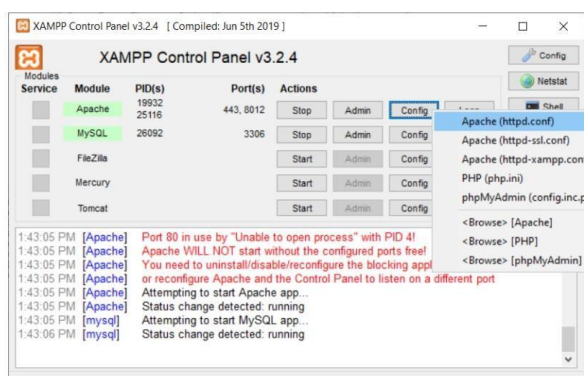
XAMPP Control Panel v3.2.4 [ Compiled: Jun 5th 2019 ]

XAMPP Control Panel v3.2.4

Config
Netstat
Shell

Modules
Service

| Module | PID(s) | Port(s) | Actions | | |
|---|---|---|---|---|---|
| Apache | 19932 25116 | 443, 8012 | Stop | Admin | Config |
| MySQL | 26092 | 3306 | Stop | Admin | Config |
| FileZilla | | | Start | Admin | Config |
| Mercury | | | Start | Admin | Config |
| Tomcat | | | Start | Admin | Config |

Apache (httpd.conf)
Apache (httpd-ssl.conf)
Apache (httpd-xampp.con
PHP (php.ini)
phpMyAdmin (config.inc.p
<Browse> [Apache]
<Browse> [PHP]
<Browse> [phpMyAdmin]

1:43:05 PM [Apache] Port 80 in use by "Unable to open process" with PID 4!
1:43:05 PM [Apache] Apache WILL NOT start without the configured ports free!
1:43:05 PM [Apache] You need to uninstall/disable/reconfigure the blocking appl
1:43:05 PM [Apache] or reconfigure Apache and the Control Panel to listen on a different port
1:43:05 PM [Apache] Attempting to start Apache app...
1:43:05 PM [Apache] Status change detected: running
1:43:05 PM [mysql] Attempting to start MySQL app...
1:43:06 PM [mysql] Status change detected: running